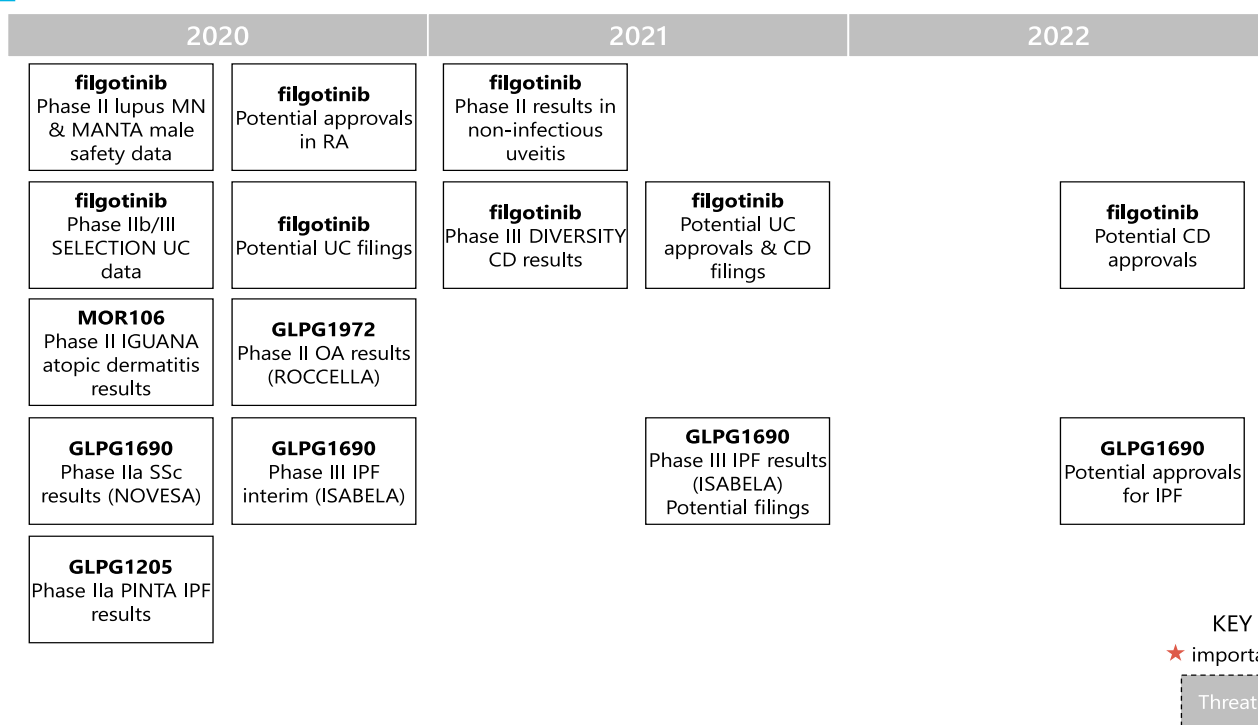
2020

2021

2022

**filgotinib**
Phase II lupus MN & MANTA male safety data

**filgotinib**
Potential approvals in RA

**filgotinib**
Phase II results in non-infectious uveitis

**filgotinib**
Phase IIb/III SELECTION UC data

**filgotinib**
Potential UC filings

**filgotinib**
Phase III DIVERSITY CD results

**filgotinib**
Potential UC approvals & CD filings

**filgotinib**
Potential CD approvals

**MOR106**
Phase II IGUANA atopic dermatitis results

**GLPG1972**
Phase II OA results (ROCCELLA)

**GLPG1690**
Phase IIa SSc results (NOVESA)

**GLPG1690**
Phase III IPF interim (ISABELA)

**GLPG1690**
Phase III IPF results (ISABELA)
Potential filings

**GLPG1690**
Potential approvals for IPF

**GLPG1205**
Phase IIa PINTA IPF results

KEY
★ importa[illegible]

Threat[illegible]